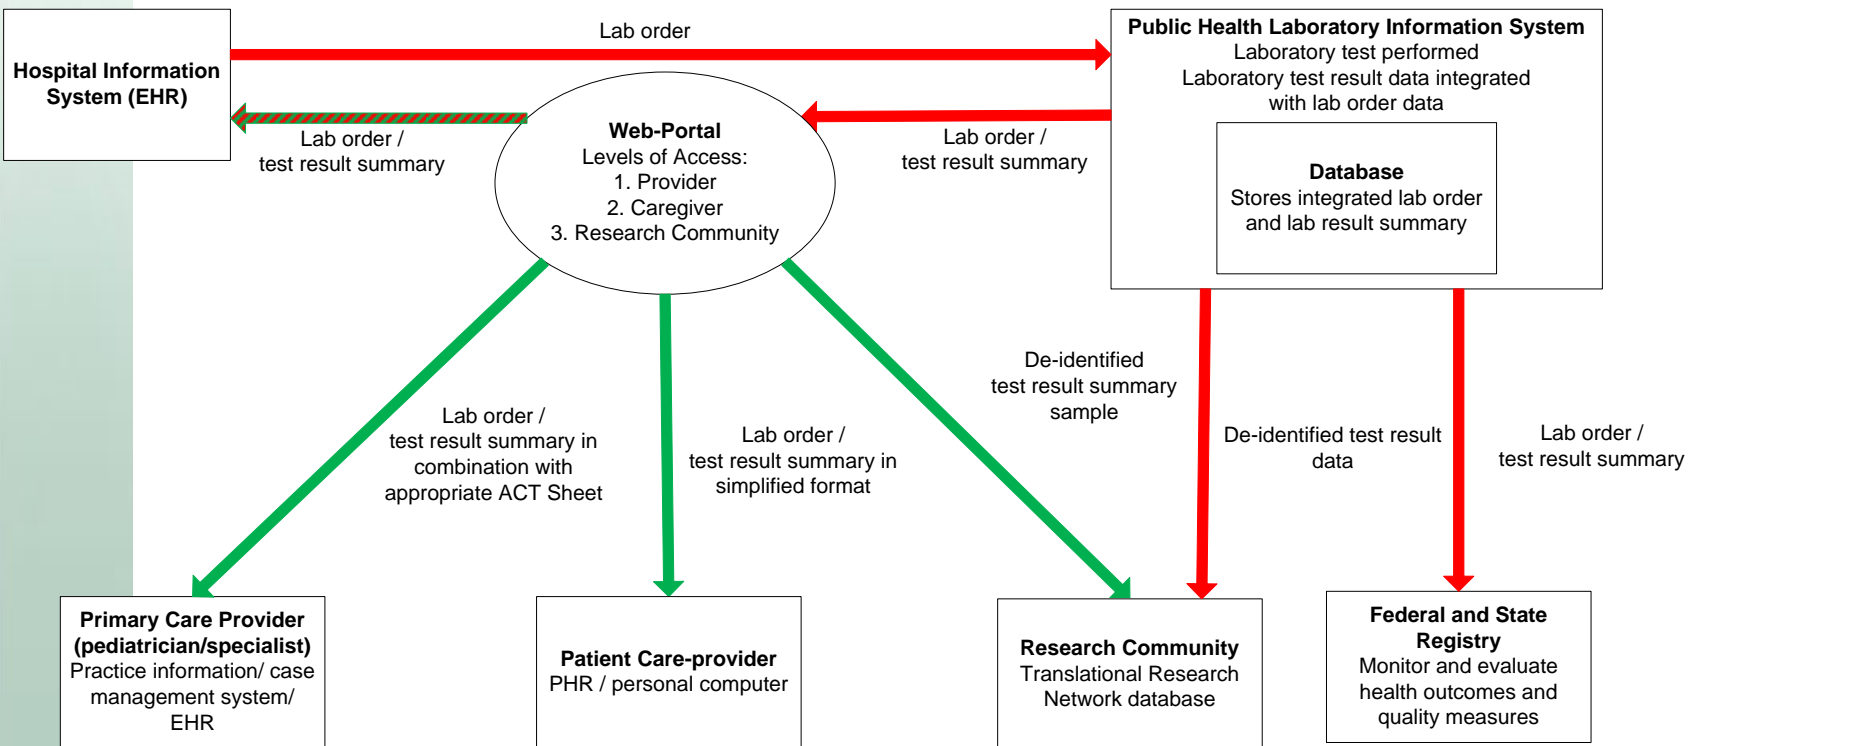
Hospital Information System (EHR)

Lab order

Public Health Laboratory Information System
Laboratory test performed
Laboratory test result data integrated with lab order data

Database
Stores integrated lab order and lab result summary

Lab order / test result summary

Web-Portal
Levels of Access:
1. Provider
2. Caregiver
3. Research Community

Lab order / test result summary

De-identified test result summary sample

Lab order / test result summary in combination with appropriate ACT Sheet

Lab order / test result summary in simplified format

De-identified test result data

Lab order / test result summary

Primary Care Provider (pediatrician/specialist)
Practice information/ case management system/ EHR

Patient Care-provider
PHR / personal computer

Research Community
Translational Research Network database

Federal and State Registry
Monitor and evaluate health outcomes and quality measures